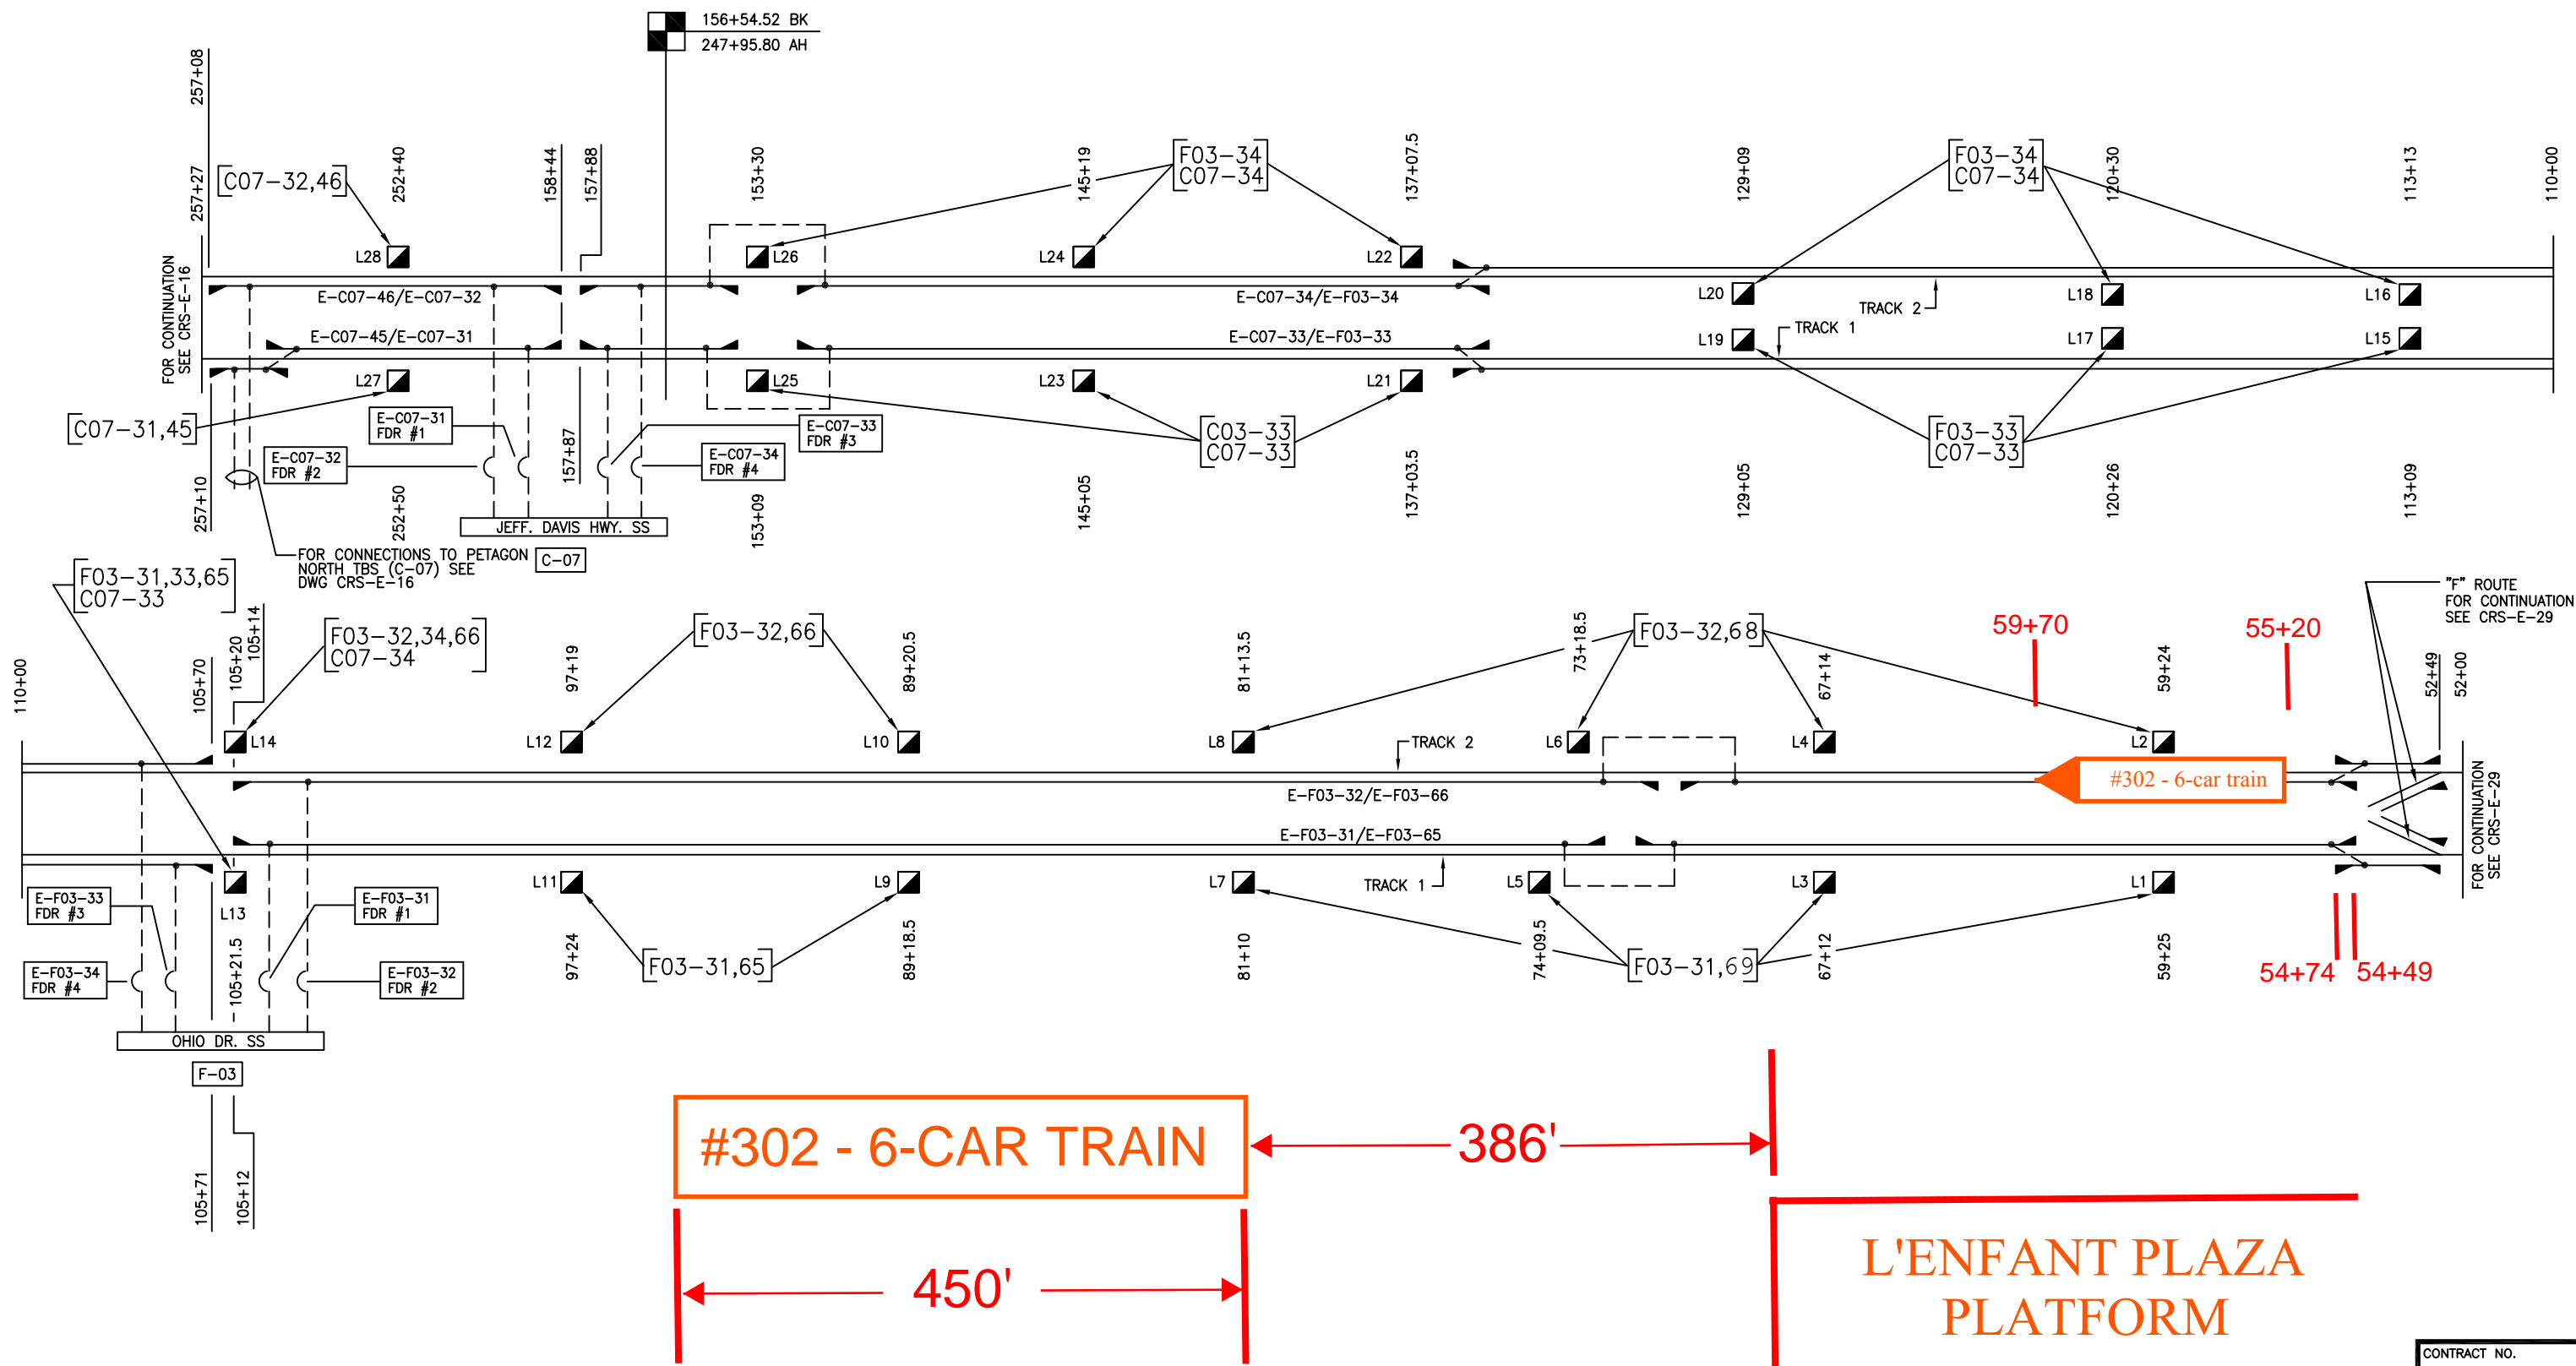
156+54.52 BK
247+95.80 AH

257+08
257+27
C07–32,46
252+40
158+44
157+88
153+30
145+19
F03–34
C07–34
137+07.5
129+09
F03–34
C07–34
120+30
113+13
110+00

FOR CONTINUATION SEE CRS–E–16

L28
L26
L24
L22
E–C07–46/E–C07–32
E–C07–34/E–F03–34
L20
TRACK 2
L18
L16
E–C07–45/E–C07–31
E–C07–33/E–F03–33
L19
TRACK 1
L17
L15
L27
L25
L23
L21

C07–31,45
E–C07–31 FDR #1
E–C07–33 FDR #3
C03–33
C07–33
F03–33
C07–33
E–C07–32 FDR #2
E–C07–34 FDR #4
157+87
257+10
252+50
153+09
145+05
137+03.5
129+05
120+26
113+09
JEFF. DAVIS HWY. SS
FOR CONNECTIONS TO PETAGON NORTH TBS (C–07) SEE DWG CRS–E–16
C–07

F03–31,33,65
C07–33
F03–32,34,66
C07–34
F03–32,66
F03–32,68
"F" ROUTE FOR CONTINUATION SEE CRS–E–29
59+70
55+20
110+00
105+70
105+20
105+14
97+19
89+20.5
81+13.5
73+18.5
67+14
59+24
52+49
52+00
L14
L12
L10
L8
TRACK 2
L6
L4
L2
#302 - 6-car train
E–F03–32/E–F03–66
E–F03–31/E–F03–65
FOR CONTINUATION SEE CRS–E–29
L13
L11
L9
L7
TRACK 1
L5
L3
L1
E–F03–33 FDR #3
E–F03–31 FDR #1
E–F03–34 FDR #4
E–F03–32 FDR #2
105+21.5
97+24
F03–31,65
89+18.5
81+10
74+09.5
F03–31,69
67+12
59+25
54+74
54+49
OHIO DR. SS
F–03
105+71
105+12

#302 - 6-CAR TRAIN
386'
450'
L'ENFANT PLAZA PLATFORM
CONTRACT NO.